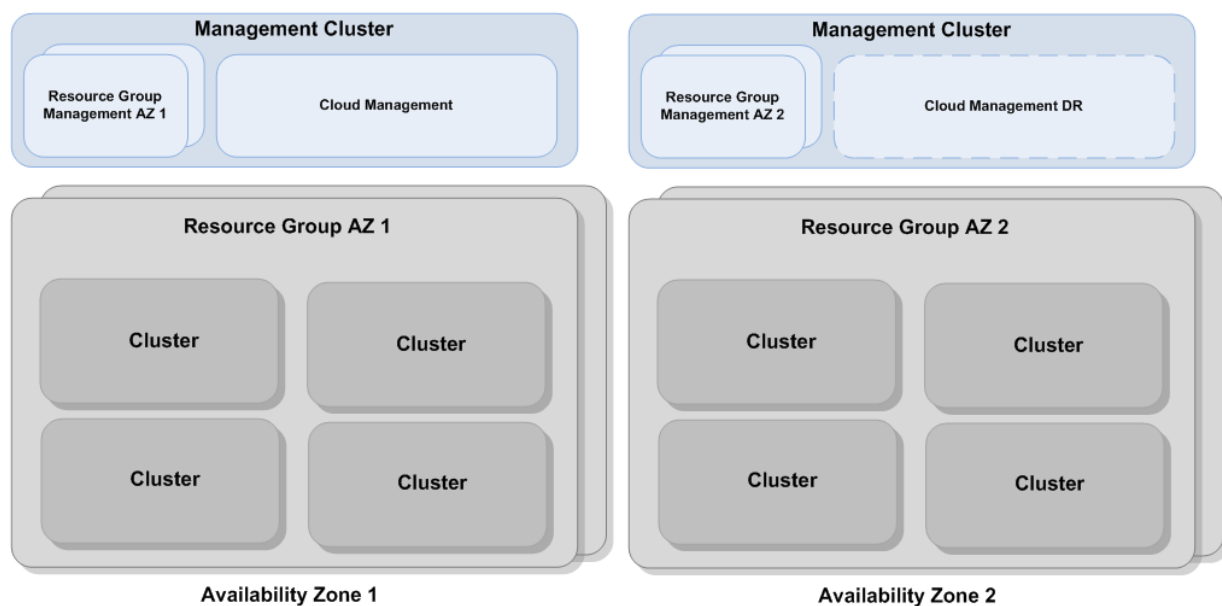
Management Cluster

Resource Group Management AZ 1

Cloud Management

Resource Group AZ 1

Cluster

Cluster

Cluster

Cluster

Availability Zone 1

Management Cluster

Resource Group Management AZ 2

Cloud Management DR

Resource Group AZ 2

Cluster

Cluster

Cluster

Cluster

Availability Zone 2